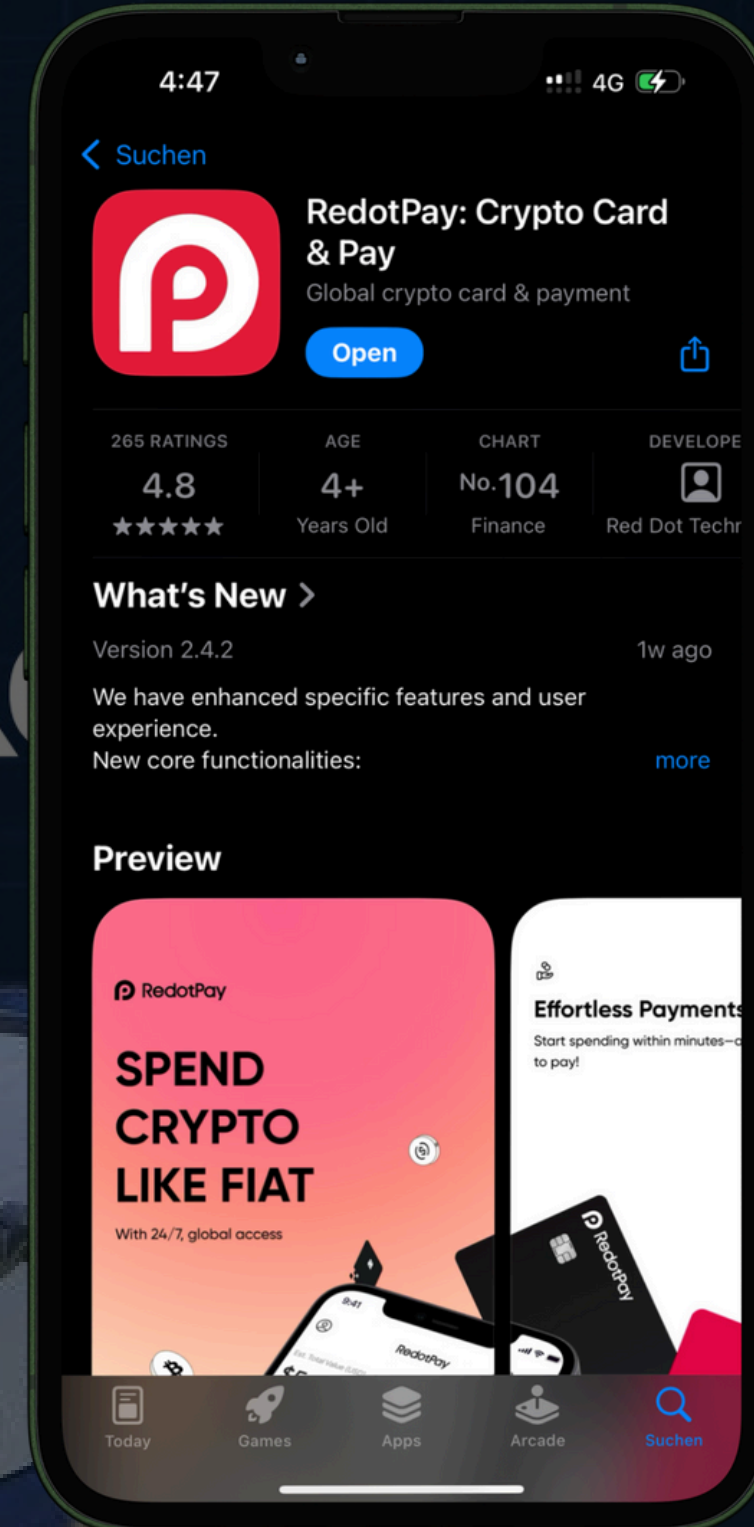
4:47

4G

< Suchen

RedotPay: Crypto Card & Pay

Global crypto card & payment

Open

265 RATINGS
4.8
★★★★★

AGE
4+
Years Old

CHART
No.104
Finance

DEVELOPE
Red Dot Techr

What's New >

Version 2.4.2

1w ago

We have enhanced specific features and user experience.
New core functionalities:

more

Preview

RedotPay

SPEND CRYPTO LIKE FIAT

With 24/7, global access

9:41

RedotPay

Effortless Payments

Start spending within minutes–c to pay!

RedotPay

Today

Games

Apps

Arcade

Suchen